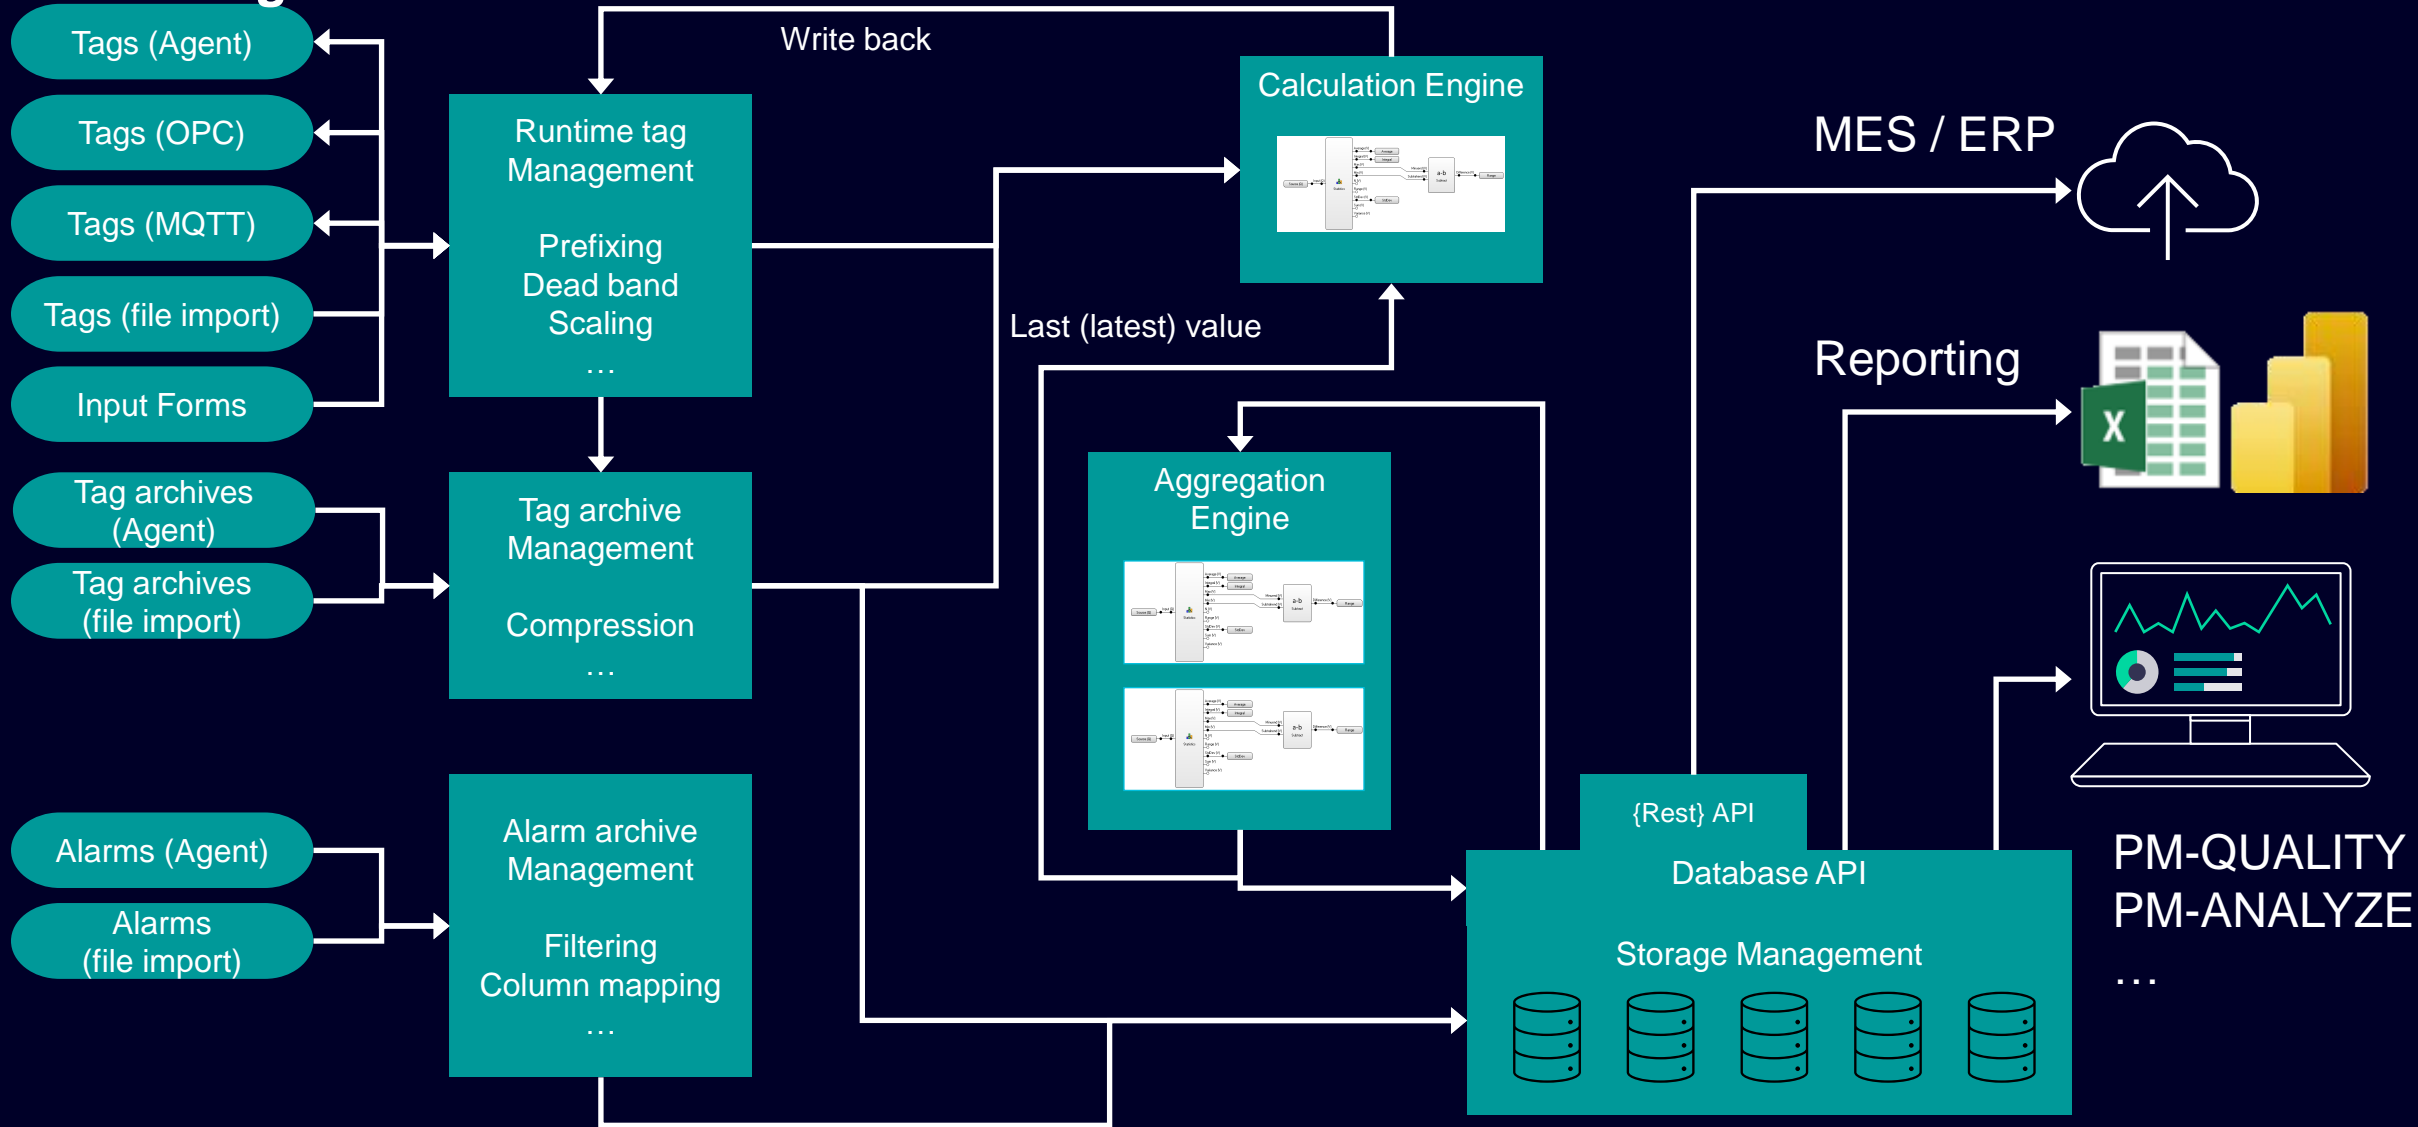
Tags (Agent)

Tags (OPC)

Tags (MQTT)

Tags (file import)

Input Forms

Tag archives (Agent)

Tag archives (file import)

Alarms (Agent)

Alarms (file import)

Write back

Runtime tag Management

Prefixing
Dead band
Scaling
…

Tag archive Management

Compression
…

Alarm archive Management

Filtering
Column mapping
…

Calculation Engine

Last (latest) value

Aggregation Engine

{Rest} API

Database API

Storage Management

MES / ERP

Reporting

PM-QUALITY
PM-ANALYZE
…